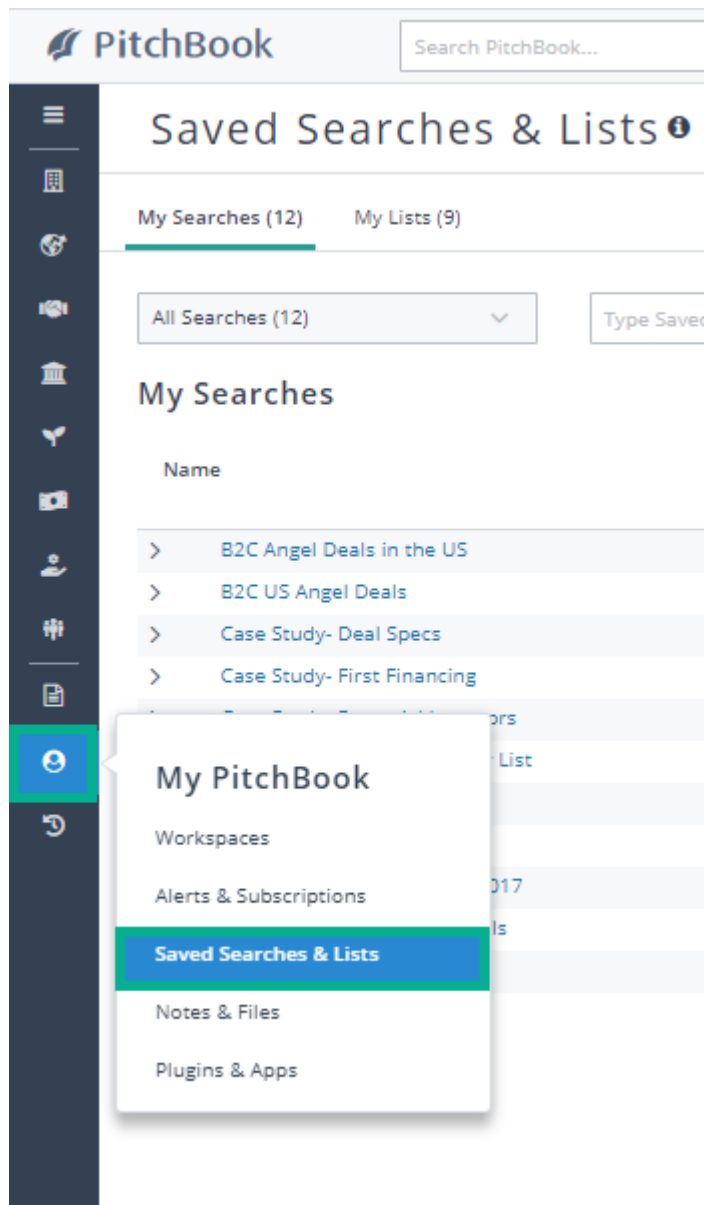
PitchBook

Search PitchBook...

Saved Searches & Lists

My Searches (12) My Lists (9)

All Searches (12)

Type Saved

My Searches

Name

B2C Angel Deals in the US

B2C US Angel Deals

Case Study- Deal Specs

Case Study- First Financing

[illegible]ors

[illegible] List

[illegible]017

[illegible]ls

My PitchBook

Workspaces

Alerts & Subscriptions

Saved Searches & Lists

Notes & Files

Plugins & Apps